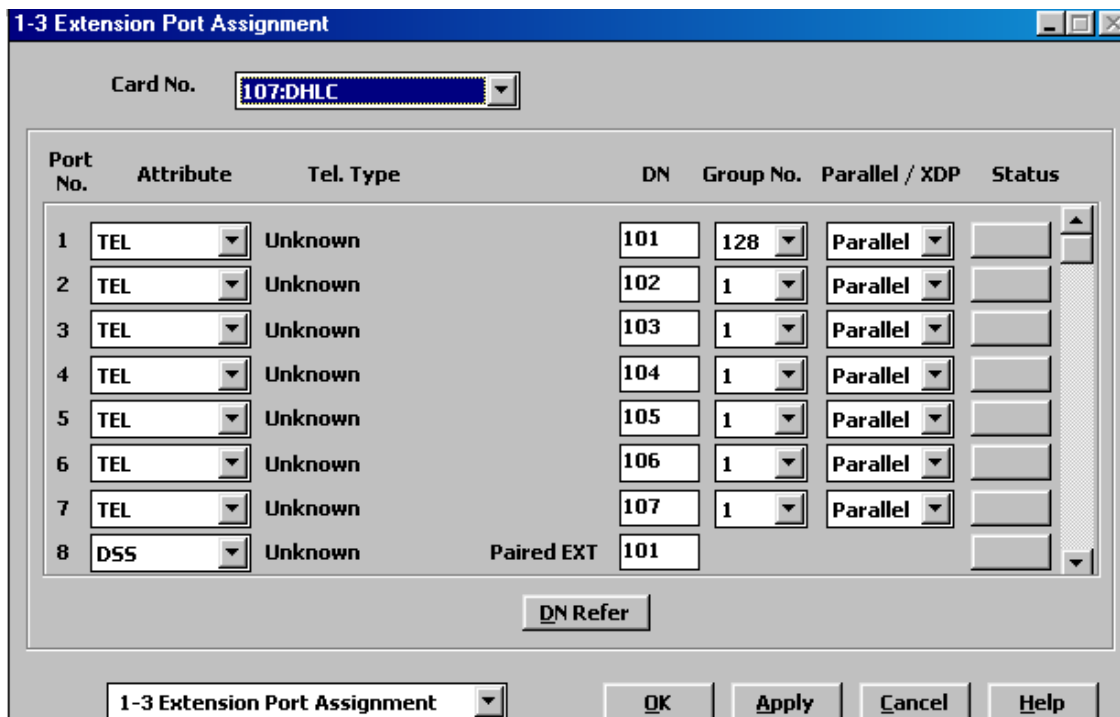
1-3 Extension Port Assignment

Card No. 107:DHLC

| Port No. | Attribute | Tel. Type | | DN | Group No. | Parallel / XDP | Status |
|---|---|---|---|---|---|---|---|
| 1 | TEL | Unknown | | 101 | 128 | Parallel | |
| 2 | TEL | Unknown | | 102 | 1 | Parallel | |
| 3 | TEL | Unknown | | 103 | 1 | Parallel | |
| 4 | TEL | Unknown | | 104 | 1 | Parallel | |
| 5 | TEL | Unknown | | 105 | 1 | Parallel | |
| 6 | TEL | Unknown | | 106 | 1 | Parallel | |
| 7 | TEL | Unknown | | 107 | 1 | Parallel | |
| 8 | DSS | Unknown | Paired EXT | 101 | | | |

DN Refer

1-3 Extension Port Assignment

OK Apply Cancel Help